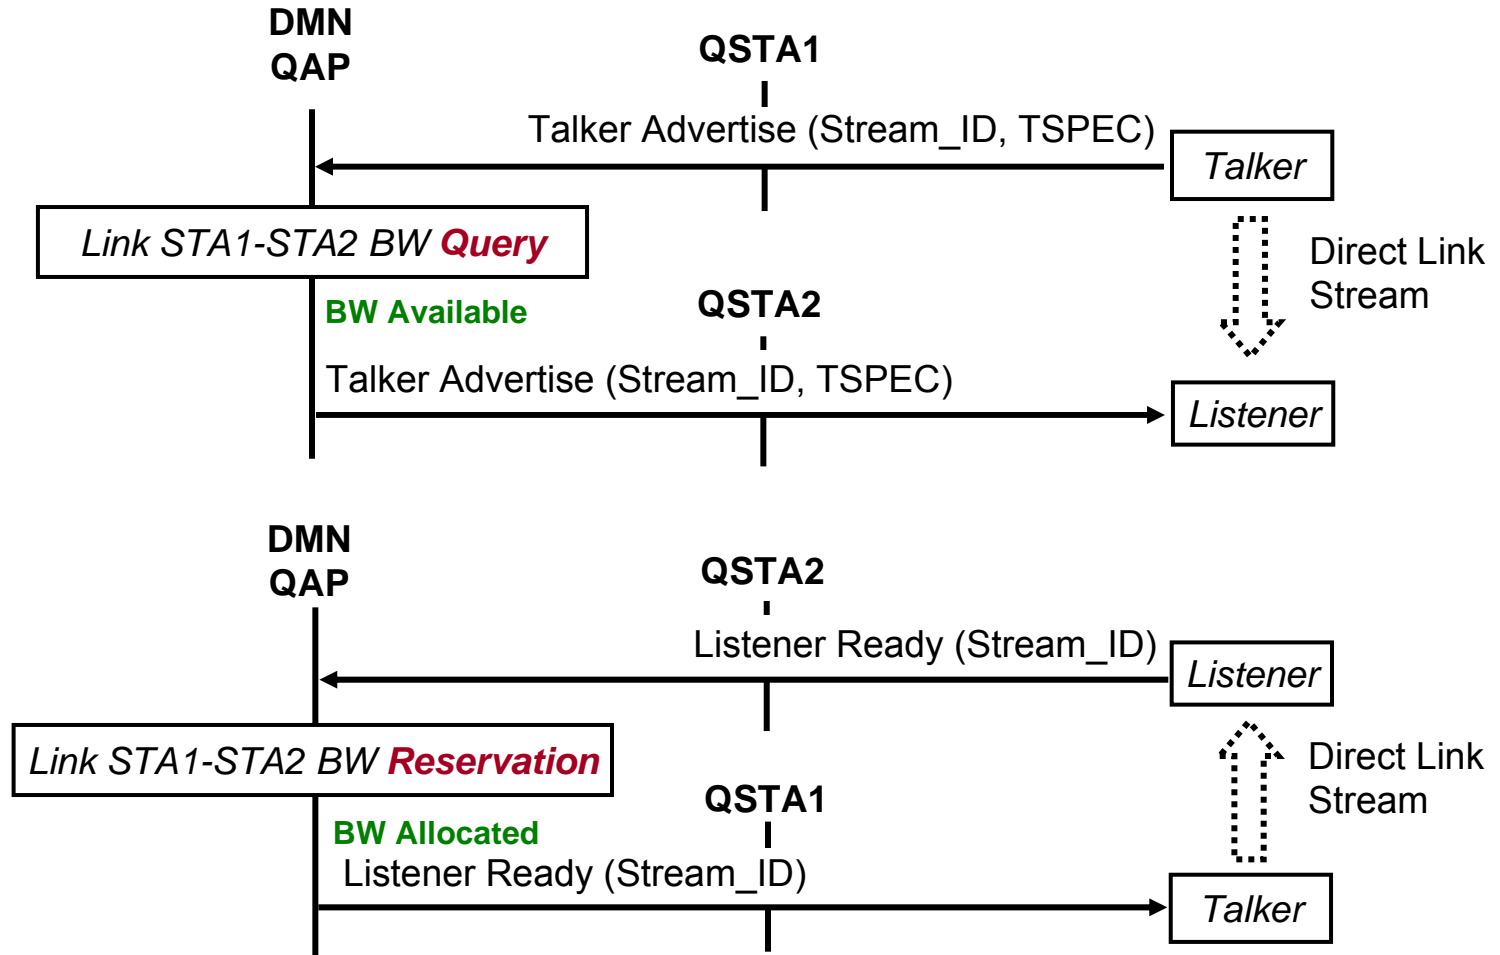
DMN
QAP

QSTA1

Talker Advertise (Stream_ID, TSPEC)

Talker

Link STA1-STA2 BW Query

Direct Link Stream

BW Available

QSTA2

Talker Advertise (Stream_ID, TSPEC)

Listener

DMN
QAP

QSTA2

Listener Ready (Stream_ID)

Listener

Link STA1-STA2 BW Reservation

Direct Link Stream

QSTA1

BW Allocated

Listener Ready (Stream_ID)

Talker